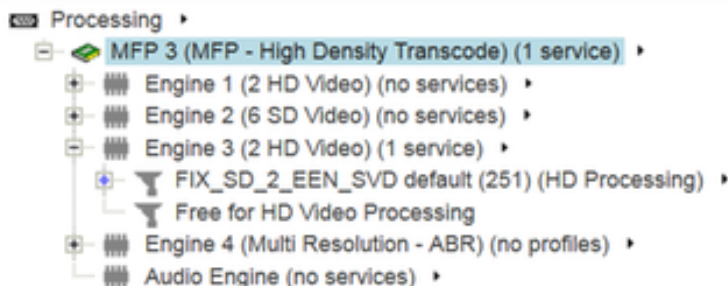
Processing ▸
MFP 3 (MFP - High Density Transcode) (1 service) ▸
Engine 1 (2 HD Video) (no services) ▸
Engine 2 (6 SD Video) (no services) ▸
Engine 3 (2 HD Video) (1 service) ▸
FIX_SD_2_EEN_SVD default (251) (HD Processing) ▸
Free for HD Video Processing
Engine 4 (Multi Resolution - ABR) (no profiles) ▸
Audio Engine (no services) ▸